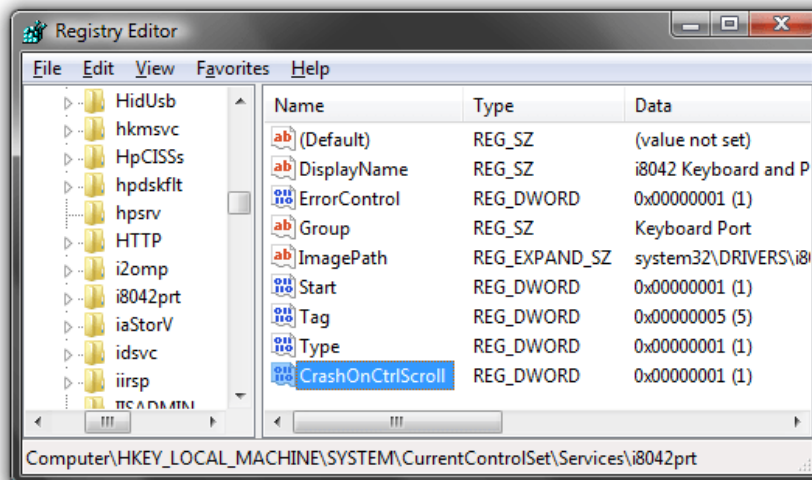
Registry Editor

File Edit View Favorites Help

HidUsb
hkmsvc
HpCISSs
hpdskflt
hpsrv
HTTP
i2omp
i8042prt
iaStorV
idsvc
iirsp
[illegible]

| Name | Type | Data |
|---|---|---|
| (Default) | REG_SZ | (value not set) |
| DisplayName | REG_SZ | i8042 Keyboard and P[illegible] |
| ErrorControl | REG_DWORD | 0x00000001 (1) |
| Group | REG_SZ | Keyboard Port |
| ImagePath | REG_EXPAND_SZ | system32\DRIVERS\i8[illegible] |
| Start | REG_DWORD | 0x00000001 (1) |
| Tag | REG_DWORD | 0x00000005 (5) |
| Type | REG_DWORD | 0x00000001 (1) |
| CrashOnCtrlScroll | REG_DWORD | 0x00000001 (1) |

Computer\HKEY_LOCAL_MACHINE\SYSTEM\CurrentControlSet\Services\i8042prt